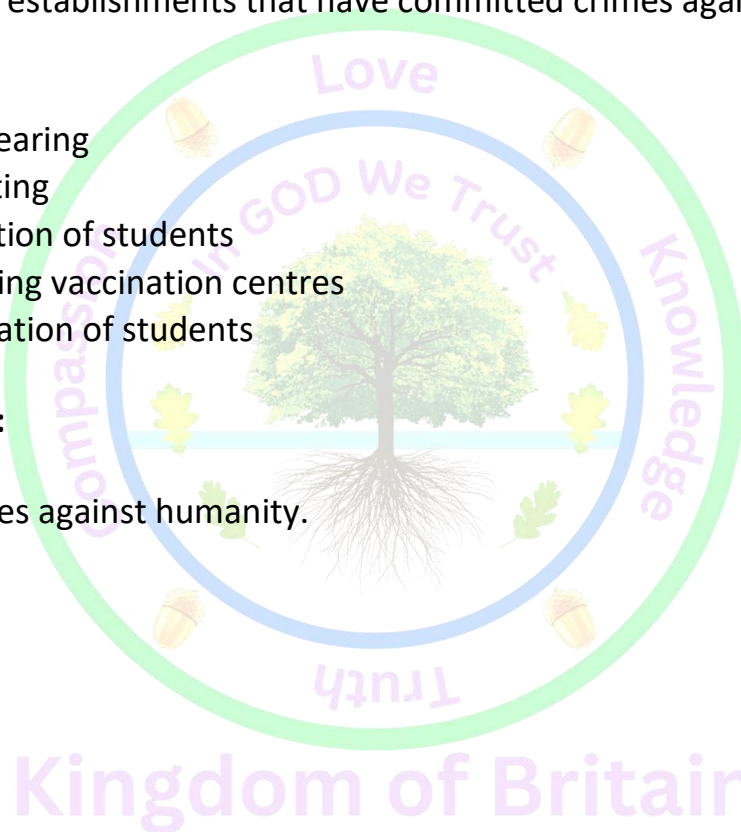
establishments that have committed crimes aga

earing
ting
tion of students
ing vaccination centres
ation of students

:

es against humanity.

Love
In GOD We Trust
Knowledge
Truth
Compassion
Kingdom of Britain